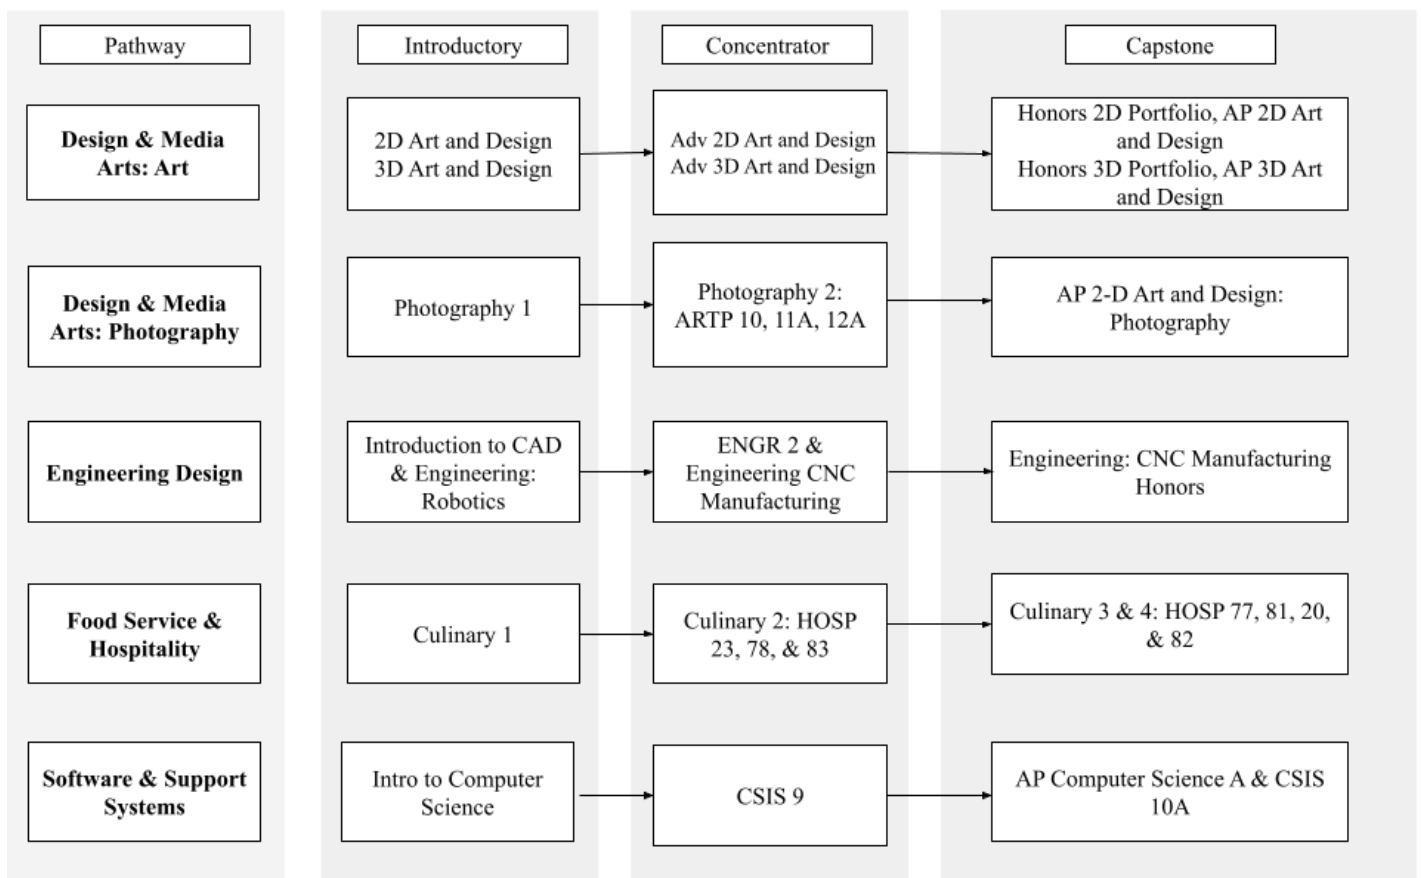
| Pathway | Introductory | Concentrator | Capstone |
|---|---|---|---|
| Design & Media Arts: Art | 2D Art and Design 3D Art and Design | Adv 2D Art and Design Adv 3D Art and Design | Honors 2D Portfolio, AP 2D Art and Design Honors 3D Portfolio, AP 3D Art and Design |
| Design & Media Arts: Photography | Photography 1 | Photography 2: ARTP 10, 11A, 12A | AP 2-D Art and Design: Photography |
| Engineering Design | Introduction to CAD & Engineering: Robotics | ENGR 2 & Engineering CNC Manufacturing | Engineering: CNC Manufacturing Honors |
| Food Service & Hospitality | Culinary 1 | Culinary 2: HOSP 23, 78, & 83 | Culinary 3 & 4: HOSP 77, 81, 20, & 82 |
| Software & Support Systems | Intro to Computer Science | CSIS 9 | AP Computer Science A & CSIS 10A |